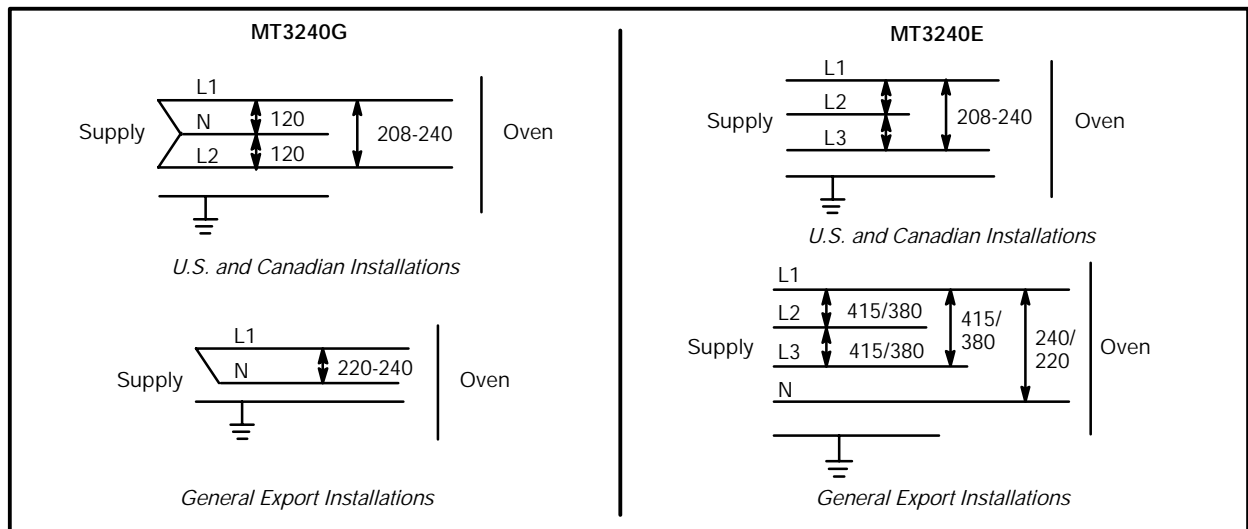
MT3240G

L1
N
L2
Supply
120
120
208-240
Oven

U.S. and Canadian Installations

L1
N
Supply
220-240
Oven

General Export Installations

MT3240E

L1
L2
L3
Supply
208-240
Oven

U.S. and Canadian Installations

L1
L2
L3
N
Supply
415/380
415/380
415/380
240/220
Oven

General Export Installations